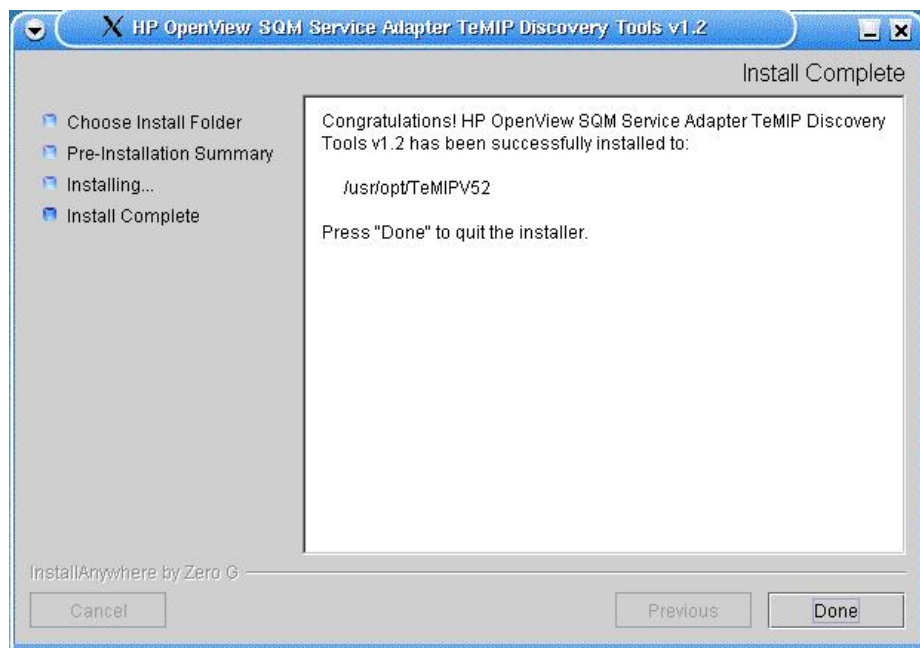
HP OpenView SQM Service Adapter TeMIP Discovery Tools v1.2

Install Complete

Choose Install Folder
Pre-Installation Summary
Installing...
Install Complete

Congratulations! HP OpenView SQM Service Adapter TeMIP Discovery Tools v1.2 has been successfully installed to:

/usr/opt/TeMIPV52

Press "Done" to quit the installer.

InstallAnywhere by Zero G

Cancel

Previous

Done